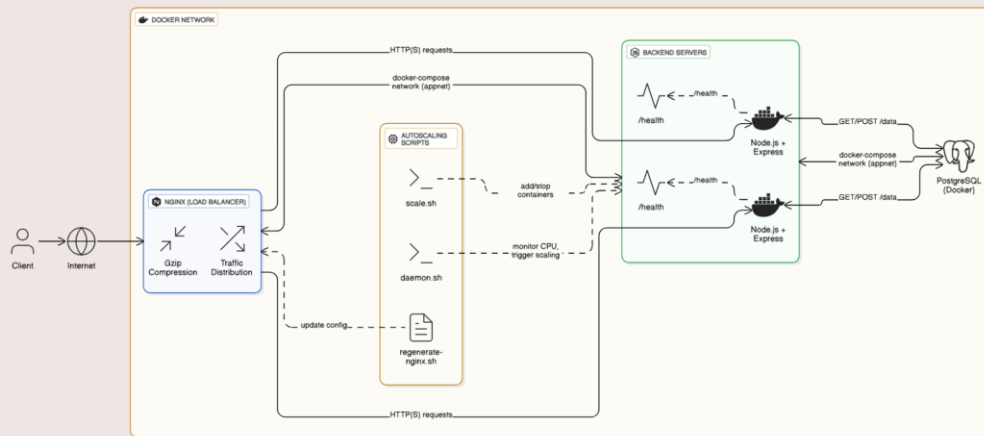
DOCKER NETWORK

HTTP(S) requests

docker-compose network (appnet)

BACKEND SERVERS

/health

/health

Node.js + Express

GET/POST /data

docker-compose network (appnet)

GET/POST /data

PostgreSQL (Docker)

AUTOSCALING SCRIPTS

scale.sh

add/stop containers

/health

/health

Node.js + Express

daemon.sh

monitor CPU, trigger scaling

NGINX (LOAD BALANCER)

Gzip Compression

Traffic Distribution

Client

Internet

update config

regenerate-nginx.sh

HTTP(S) requests